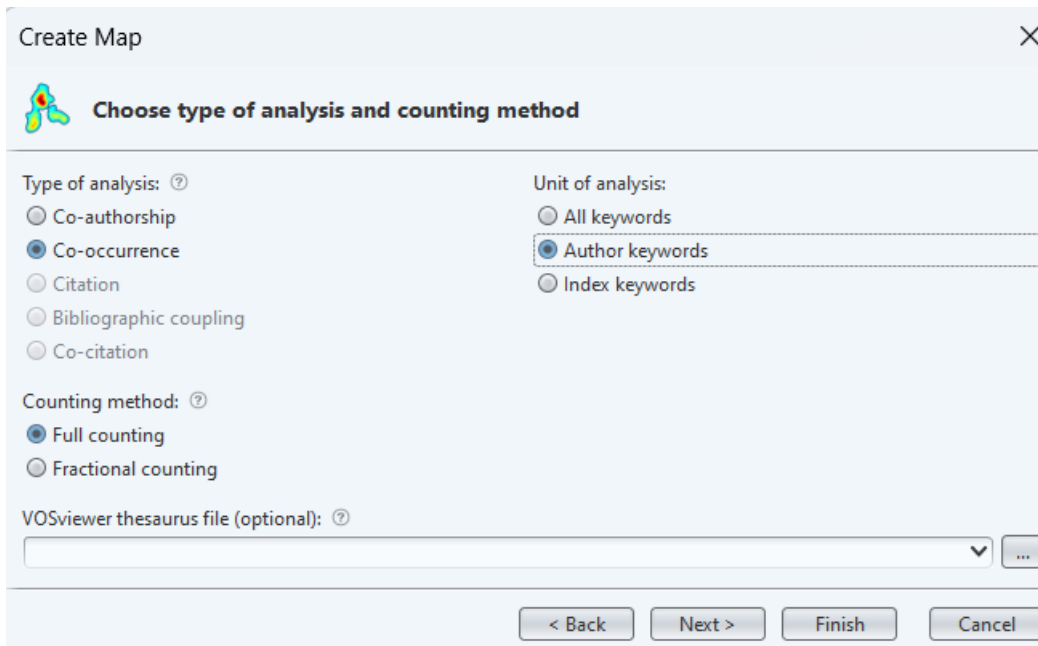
Create Map

×

Choose type of analysis and counting method

Type of analysis: ⓘ

Co-authorship

Co-occurrence

Citation

Bibliographic coupling

Co-citation

Unit of analysis:

All keywords

Author keywords

Index keywords

Counting method: ⓘ

Full counting

Fractional counting

VOSviewer thesaurus file (optional): ⓘ

...

< Back

Next >

Finish

Cancel